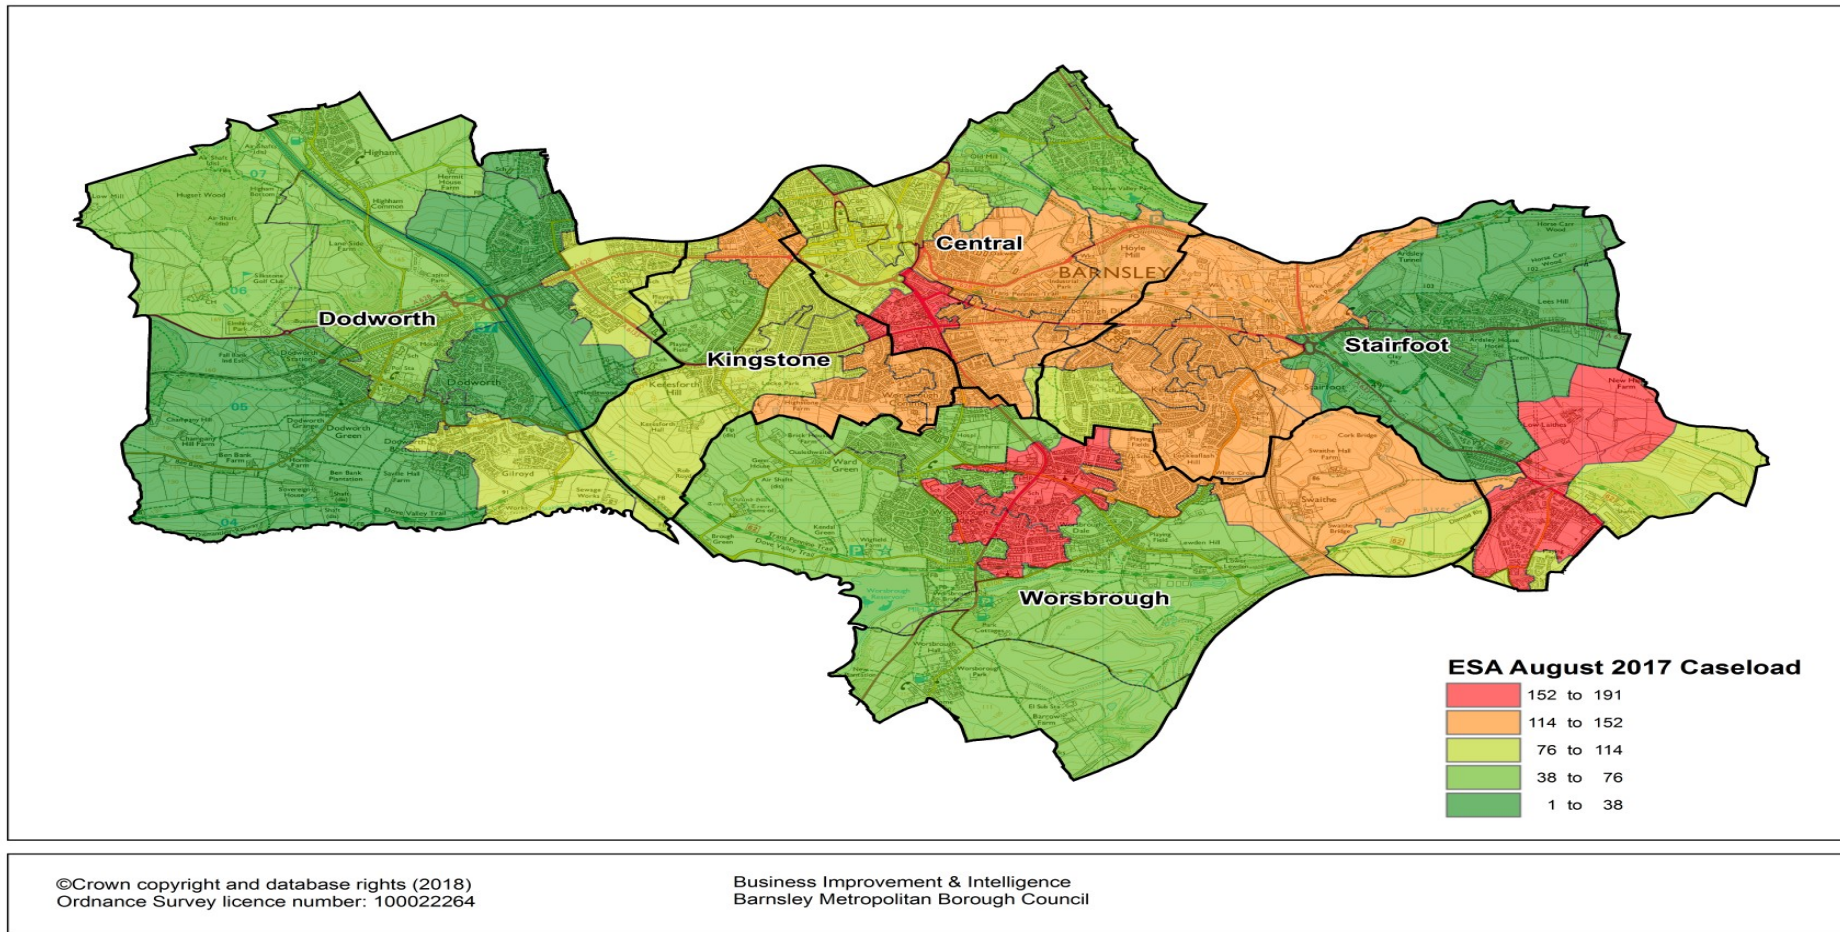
Central

BARNSLEY

Dodworth

Kingstone

Stairfoot

Worsbrough

ESA August 2017 Caseload

152 to 191
114 to 152
76 to 114
38 to 76
1 to 38

©Crown copyright and database rights (2018)
Ordnance Survey licence number: 100022264

Business Improvement & Intelligence
Barnsley Metropolitan Borough Council